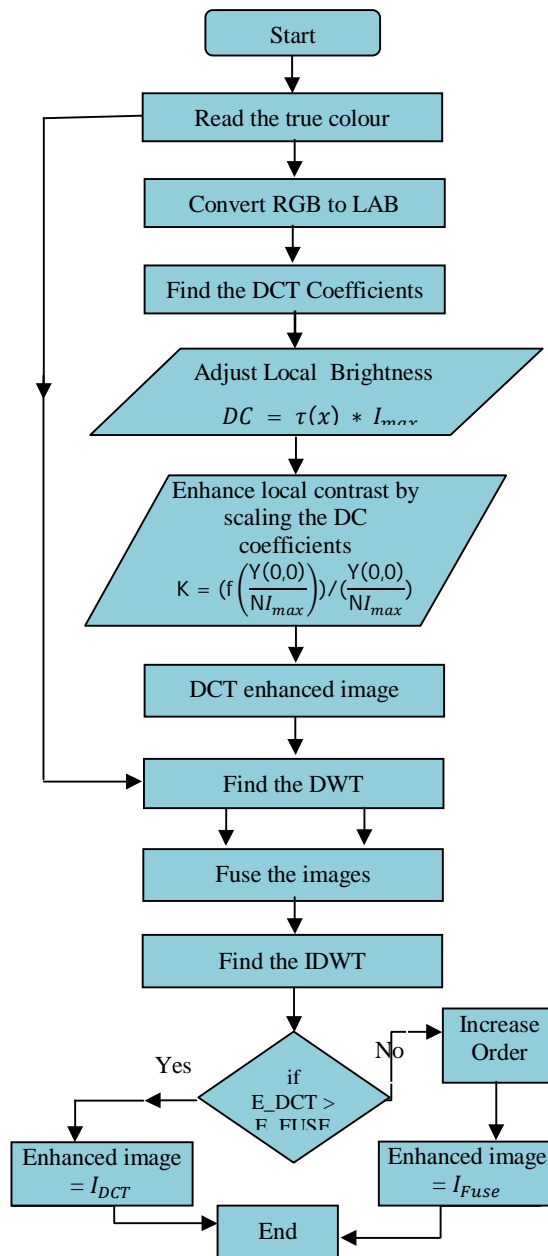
Start

Read the true colour

Convert RGB to LAB

Find the DCT Coefficients

Adjust Local Brightness
$DC = \tau(x) * I_{max}$

Enhance local contrast by scaling the DC coefficients
$K = (f\left(\frac{Y(0,0)}{NI_{max}}\right))/(\frac{Y(0,0)}{NI_{max}})$

DCT enhanced image

Find the DWT

Fuse the images

Find the IDWT

if E_DCT > E_FUSE

Yes

No

Increase Order

Enhanced image $= I_{DCT}$

Enhanced image $= I_{Fuse}$

End